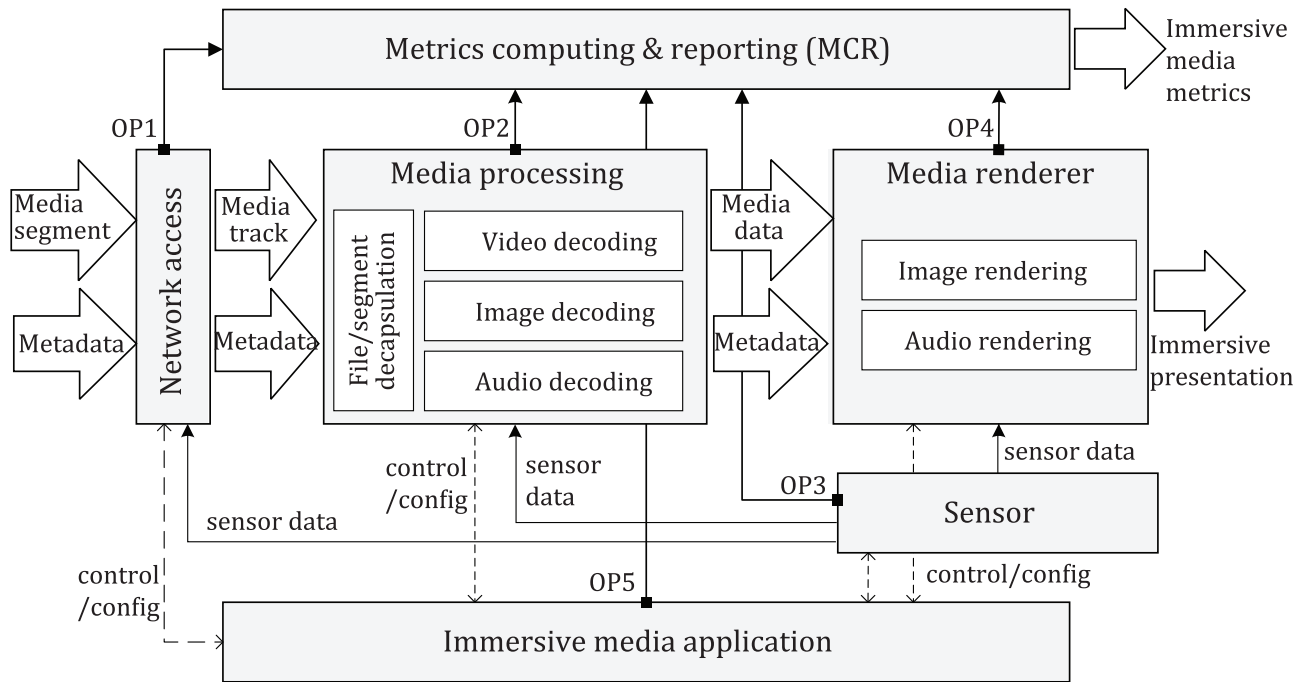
Metrics computing & reporting (MCR)

Immersive media metrics

OP1

OP2

OP4

Media segment

Metadata

Network access

Media track

Metadata

Media processing

File/segment decapsulation

Video decoding

Image decoding

Audio decoding

Media data

Metadata

Media renderer

Image rendering

Audio rendering

Immersive presentation

control /config

sensor data

sensor data

OP3

Sensor

sensor data

control /config

OP5

control/config

Immersive media application